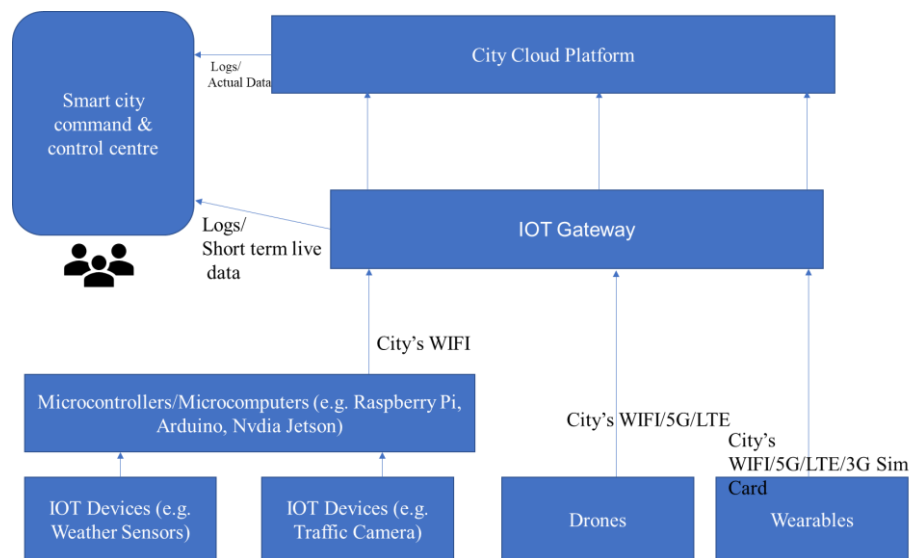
City Cloud Platform

Logs/
Actual Data

Smart city command & control centre

IOT Gateway

Logs/
Short term live data

City's WIFI

Microcontrollers/Microcomputers (e.g. Raspberry Pi, Arduino, Nvdia Jetson)

City's WIFI/5G/LTE

City's WIFI/5G/LTE/3G Sim Card

IOT Devices (e.g. Weather Sensors)

IOT Devices (e.g. Traffic Camera)

Drones

Wearables